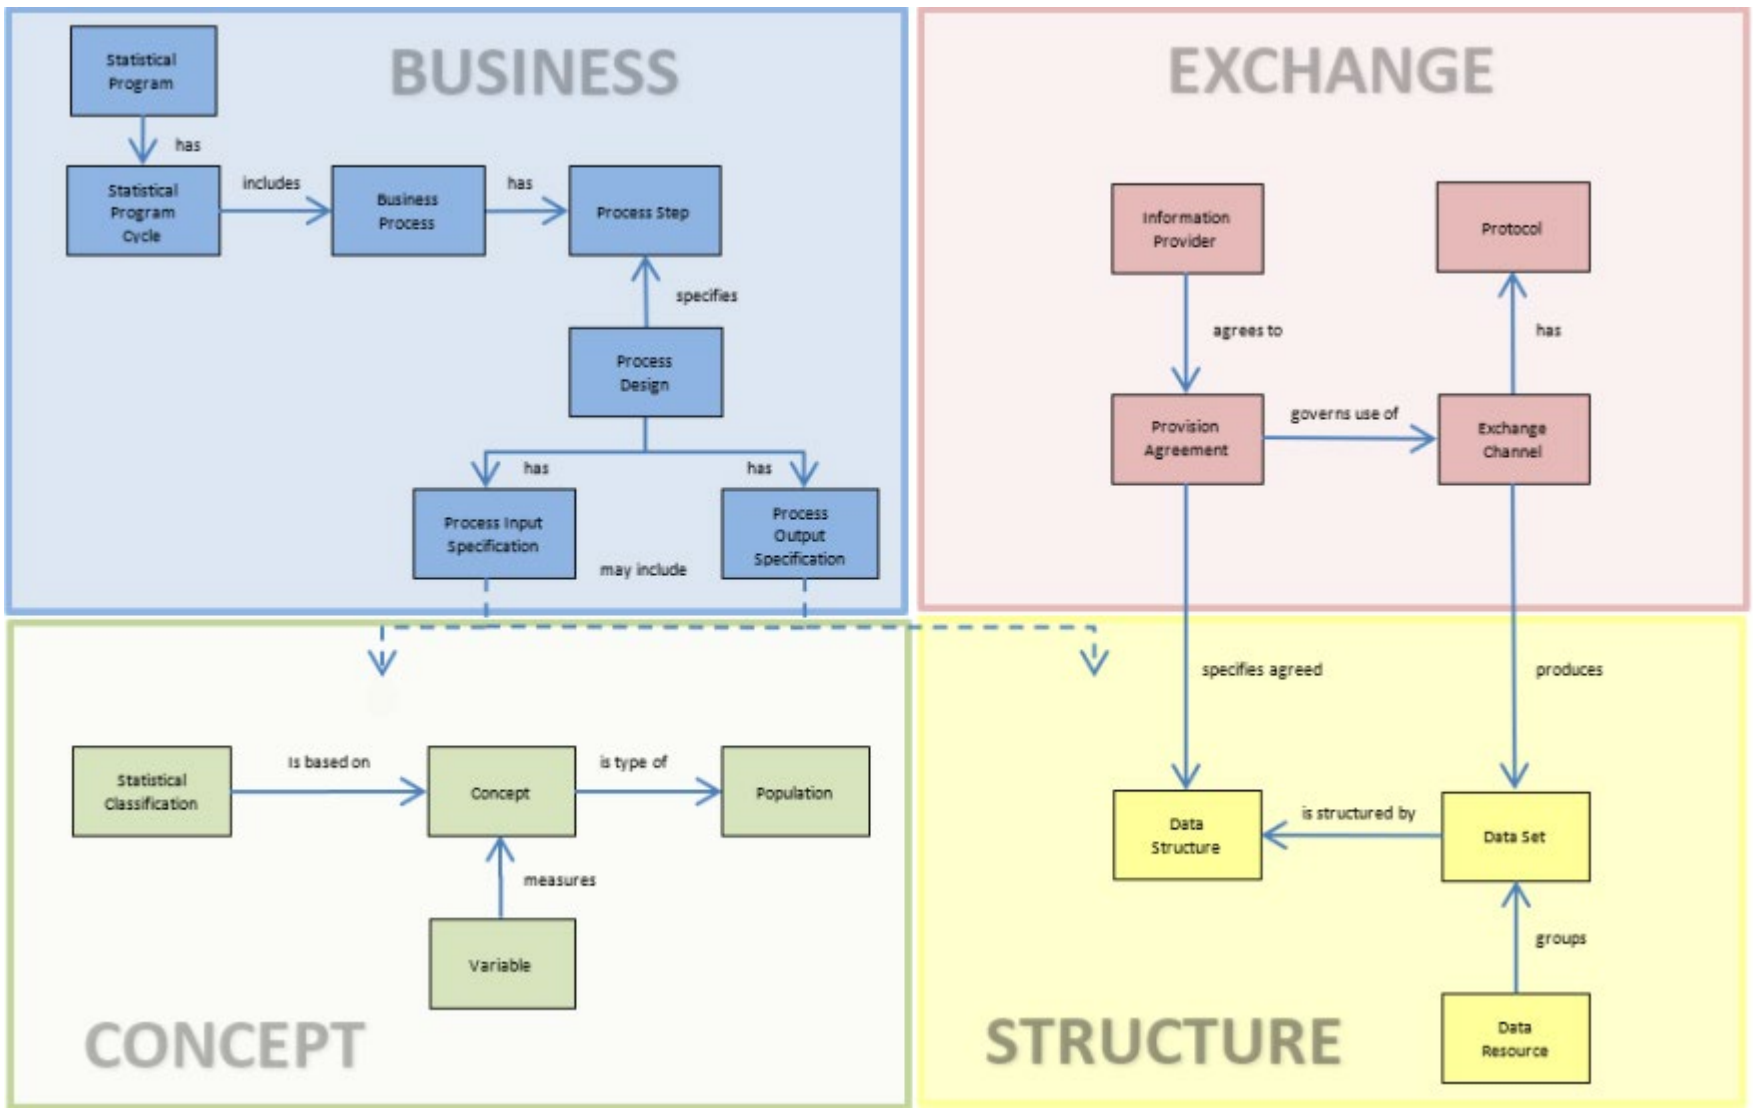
BUSINESS

Statistical Program

has

Statistical Program Cycle

includes

Business Process

has

Process Step

specifies

Process Design

has

has

Process Input Specification

may include

Process Output Specification

EXCHANGE

Information Provider

Protocol

agrees to

has

Provision Agreement

governs use of

Exchange Channel

specifies agreed

produces

CONCEPT

Statistical Classification

is based on

Concept

is type of

Population

measures

Variable

STRUCTURE

Data Structure

is structured by

Data Set

groups

Data Resource